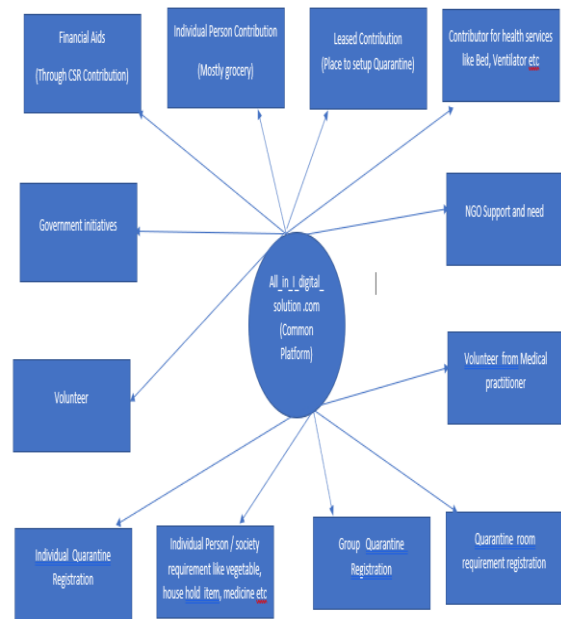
Financial Aids
(Through CSR Contribution)

Individual Person Contribution
(Mostly grocery)

Leased Contribution
(Place to setup Quarantine)

Contributor for health services like Bed, Ventilator etc

Government initiatives

NGO Support and need

All_in_I_digital_ solution .com
(Common Platform)

Volunteer

Volunteer from Medical practitioner

Individual Quarantine Registration

Individual Person / society requirement like vegetable, house hold item, medicine etc

Group Quarantine Registration

Quarantine room requirement registration